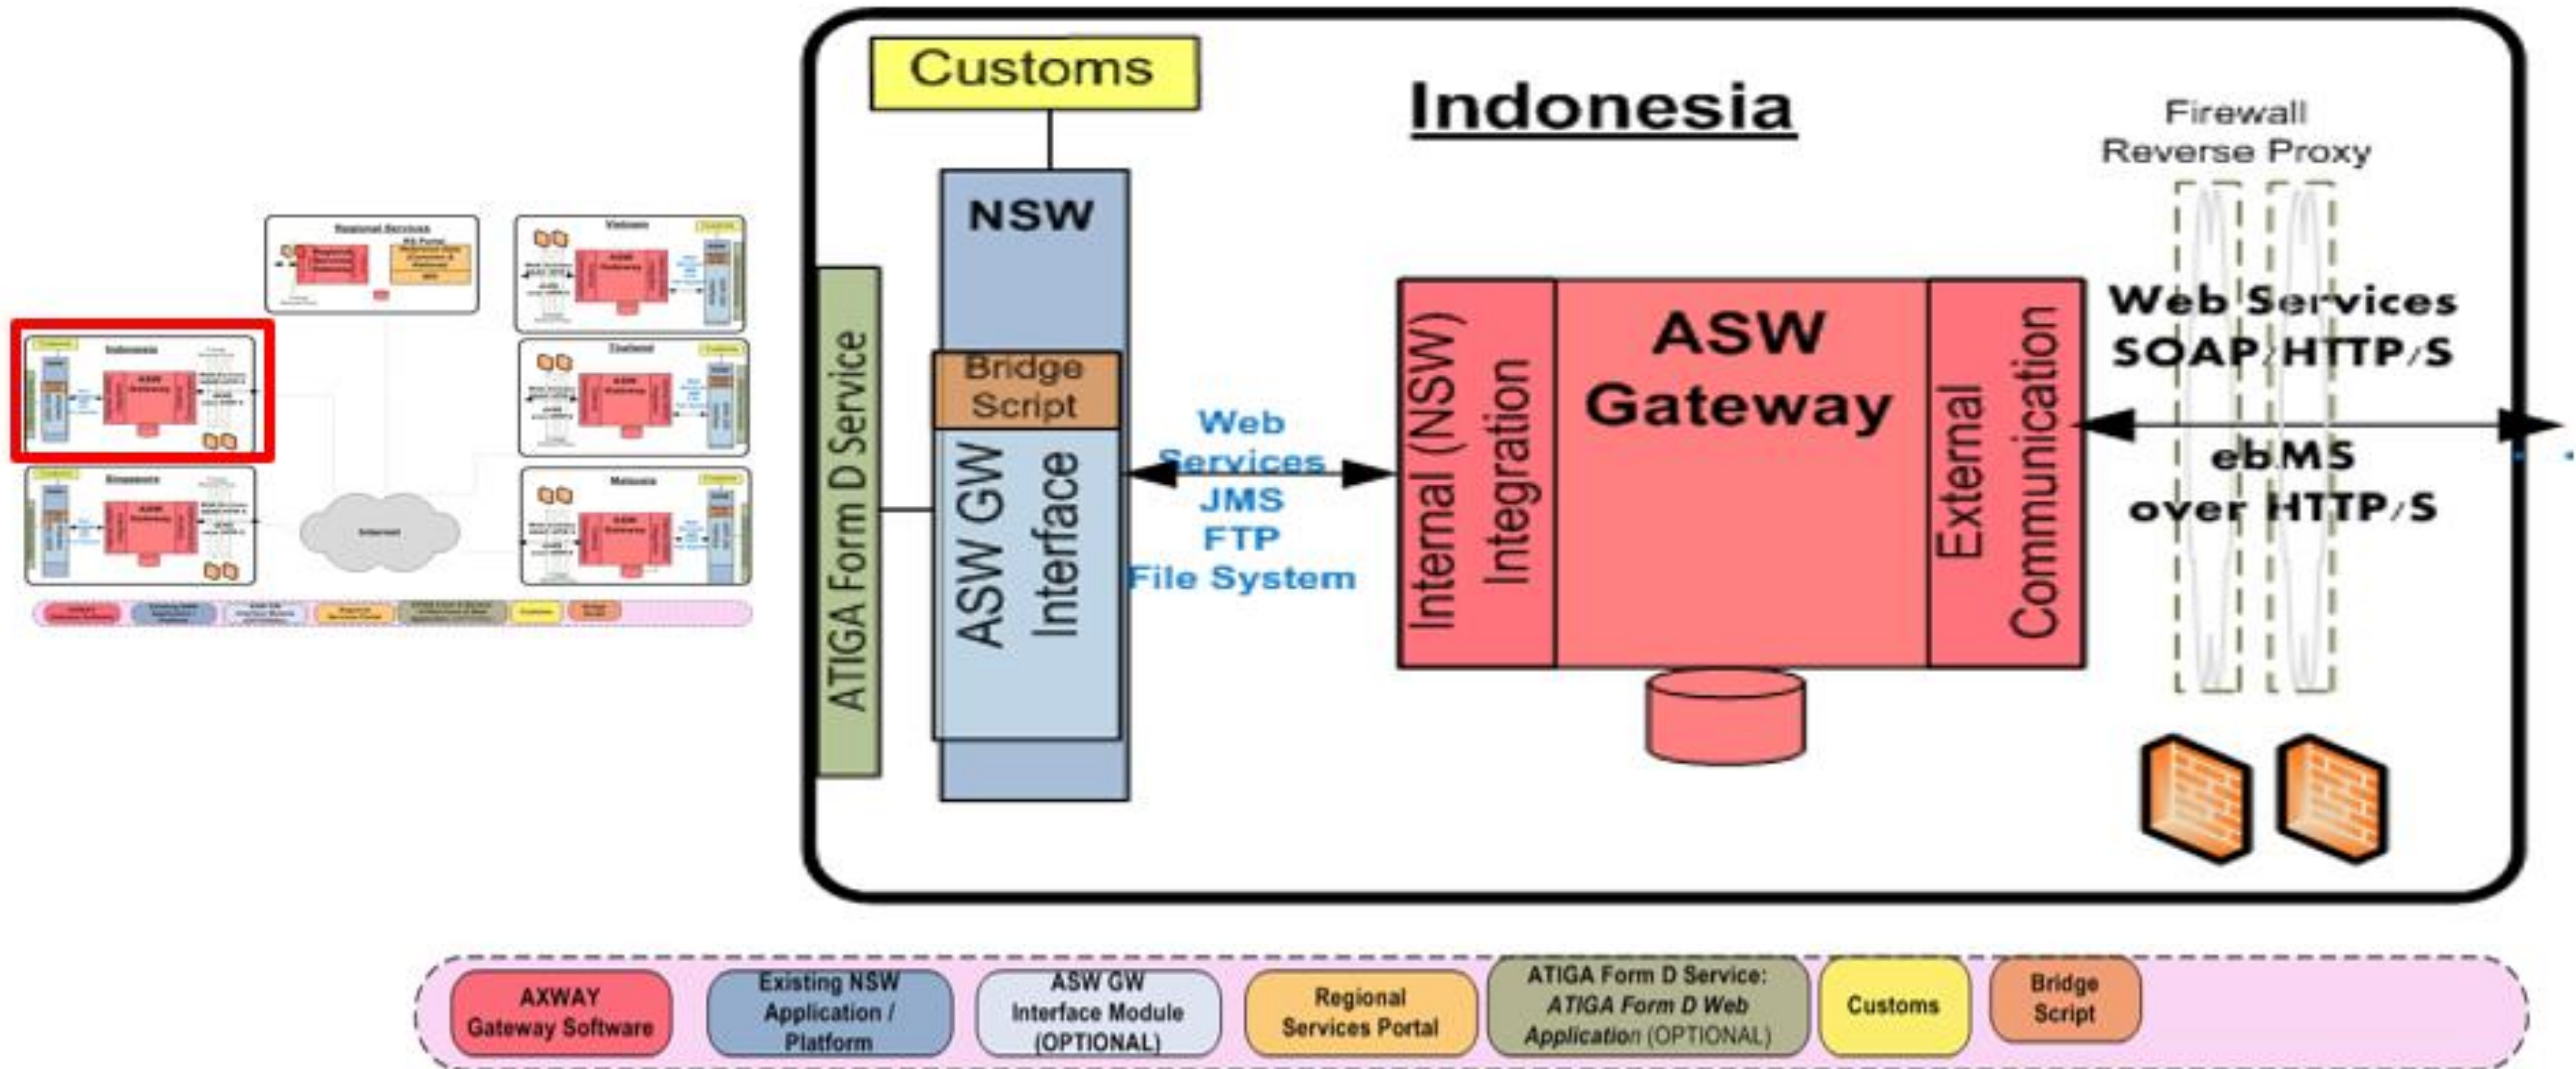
Regional Services

Vietnam

Indonesia

Thailand

Singapore

Internet

Malaysia

Customs

Indonesia

Firewall
Reverse Proxy

NSW

ATIGA Form D Service

Bridge Script

ASW GW Interface

Web Services
JMS
FTP
File System

Internal (NSW) Integration

ASW Gateway

External Communication

Web Services
SOAP/HTTP/S

ebMS
over HTTP/S

AXWAY Gateway Software

Existing NSW Application / Platform

ASW GW Interface Module (OPTIONAL)

Regional Services Portal

ATIGA Form D Service: *ATIGA Form D Web Application* (OPTIONAL)

Customs

Bridge Script